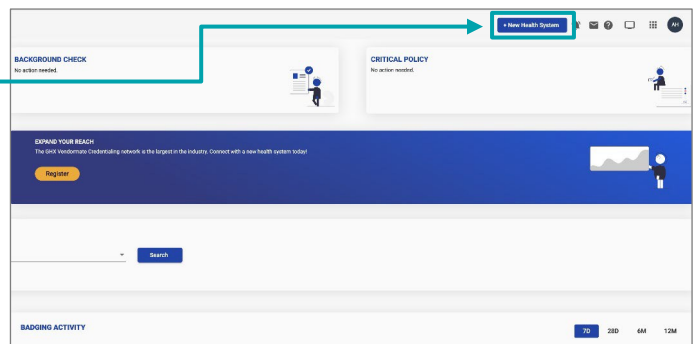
+ New Health System

AH

BACKGROUND CHECK
No action needed.

CRITICAL POLICY
No action needed.

EXPAND YOUR REACH
The GHX Vendormate Credentialing network is the largest in the industry. Connect with a new health system today!

Register

Search

BADGING ACTIVITY

7D 28D 6M 12M